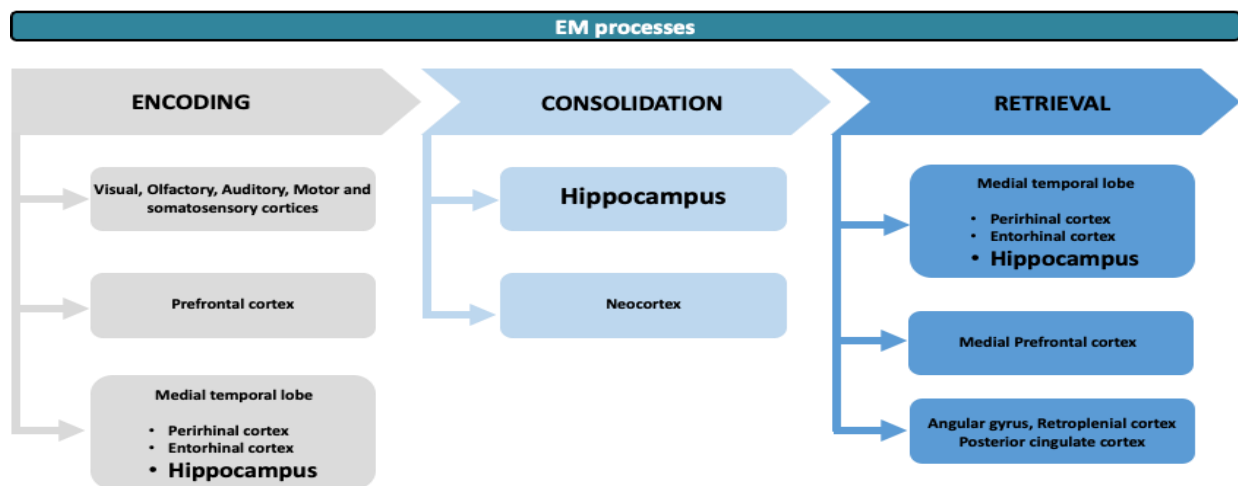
EM processes

ENCODING

Visual, Olfactory, Auditory, Motor and somatosensory cortices

Prefrontal cortex

Medial temporal lobe

• Perirhinal cortex
• Entorhinal cortex
• Hippocampus

CONSOLIDATION

Hippocampus

Neocortex

RETRIEVAL

Medial temporal lobe

• Perirhinal cortex
• Entorhinal cortex
• Hippocampus

Medial Prefrontal cortex

Angular gyrus, Retroplenial cortex
Posterior cingulate cortex